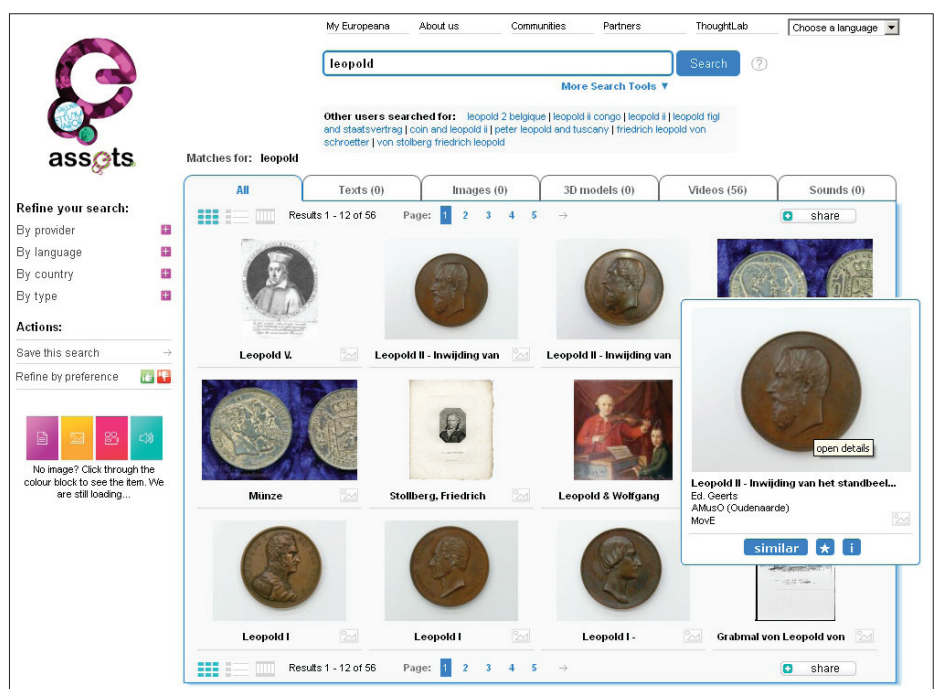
My Europeana | About us | Communities | Partners | ThoughtLab | Choose a language

leopold | Search | ?

More Search Tools ▼

Other users searched for: leopold 2 belgique | leopold ii congo | leopold ii | leopold figl and staatsvertrag | coin and leopold ii | peter leopold and tuscany | friedrich leopold von schroetter | von stolberg friedrich leopold

assets

Matches for: leopold

Refine your search:
By provider
By language
By country
By type

Actions:
Save this search
Refine by preference

No image? Click through the colour block to see the item. We are still loading...

All | Texts (0) | Images (0) | 3D models (0) | Videos (56) | Sounds (0)

Results 1 - 12 of 56 | Page: 1 2 3 4 5 → | share

Leopold V.
Leopold II - Inwijding van
Leopold II - Inwijding van
Münze
Stollberg, Friedrich
Leopold & Wolfgang
Leopold I
Leopold I
Leopold I -
Grabmal von Leopold von

open details
Leopold II - Inwijding van het standbeel...
Ed. Geerts
AMusO (Oudenaarde)
MovE
similar

Results 1 - 12 of 56 | Page: 1 2 3 4 5 → | share